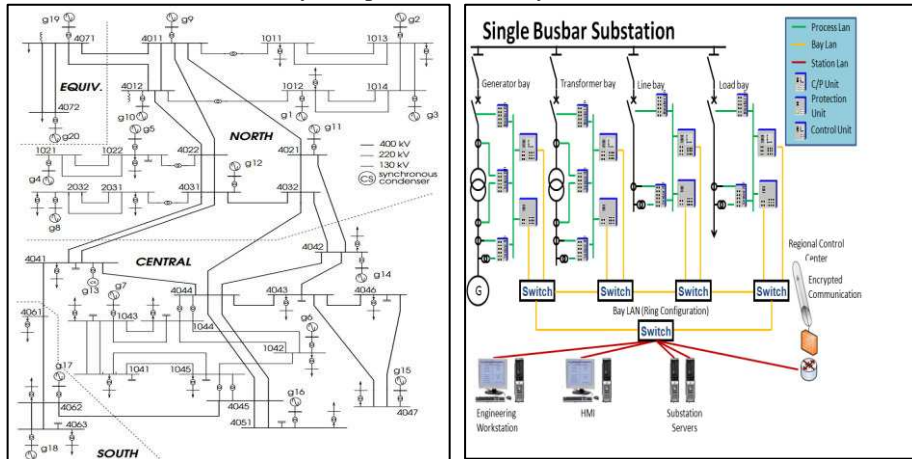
g19
g9
g2
4071
4011
1011
1013
EQUIV.
4012
1012
1014
4072
g10
g5
g1
g11
g3
g20
NORTH
1021
1022
4022
4021
g4
g12
400 kV
220 kV
130 kV
CS synchronous condenser
2032
2031
4031
4032
g8
4042
4041
CENTRAL
g14
g13
g7
4044
4043
4046
4061
1043
1044
g6
1042
g17
1041
1045
g15
g16
4062
4045
4047
4063
4051
g18
SOUTH

Single Busbar Substation
Process Lan
Bay Lan
Station Lan
C/P Unit
Protection Unit
Control Unit
Generator bay
Transformer bay
Line bay
Load bay
G
Switch
Switch
Switch
Switch
Regional Control Center
Encrypted Communication
Bay LAN (Ring Configuration)
Switch
Engineering Workstation
HMI
Substation Servers